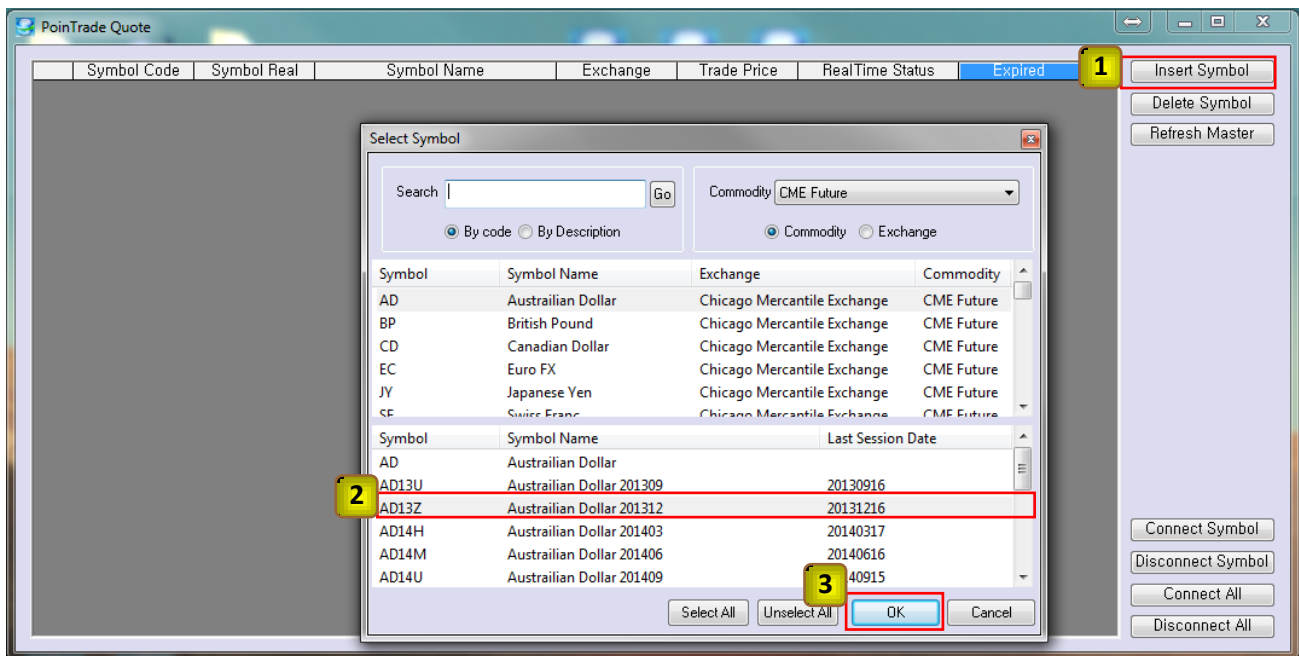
PoinTrade Quote

| | Symbol Code | Symbol Real | Symbol Name | Exchange | Trade Price | RealTime Status | Expired |
|---|---|---|---|---|---|---|---|

1

Insert Symbol
Delete Symbol
Refresh Master

Select Symbol

Search [ ] Go
By code By Description

Commodity CME Future
Commodity Exchange

| Symbol | Symbol Name | Exchange | Commodity |
|---|---|---|---|
| AD | Austrailian Dollar | Chicago Mercantile Exchange | CME Future |
| BP | British Pound | Chicago Mercantile Exchange | CME Future |
| CD | Canadian Dollar | Chicago Mercantile Exchange | CME Future |
| EC | Euro FX | Chicago Mercantile Exchange | CME Future |
| JY | Japanese Yen | Chicago Mercantile Exchange | CME Future |
| SF | Swiss Franc | Chicago Mercantile Exchange | CME Future |

| Symbol | Symbol Name | Last Session Date |
|---|---|---|
| AD | Austrailian Dollar | |
| AD13U | Austrailian Dollar 201309 | 20130916 |
| AD13Z | Austrailian Dollar 201312 | 20131216 |
| AD14H | Austrailian Dollar 201403 | 20140317 |
| AD14M | Austrailian Dollar 201406 | 20140616 |
| AD14U | Austrailian Dollar 201409 | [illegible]40915 |

2

3

Select All
Unselect All
OK
Cancel

Connect Symbol
Disconnect Symbol
Connect All
Disconnect All